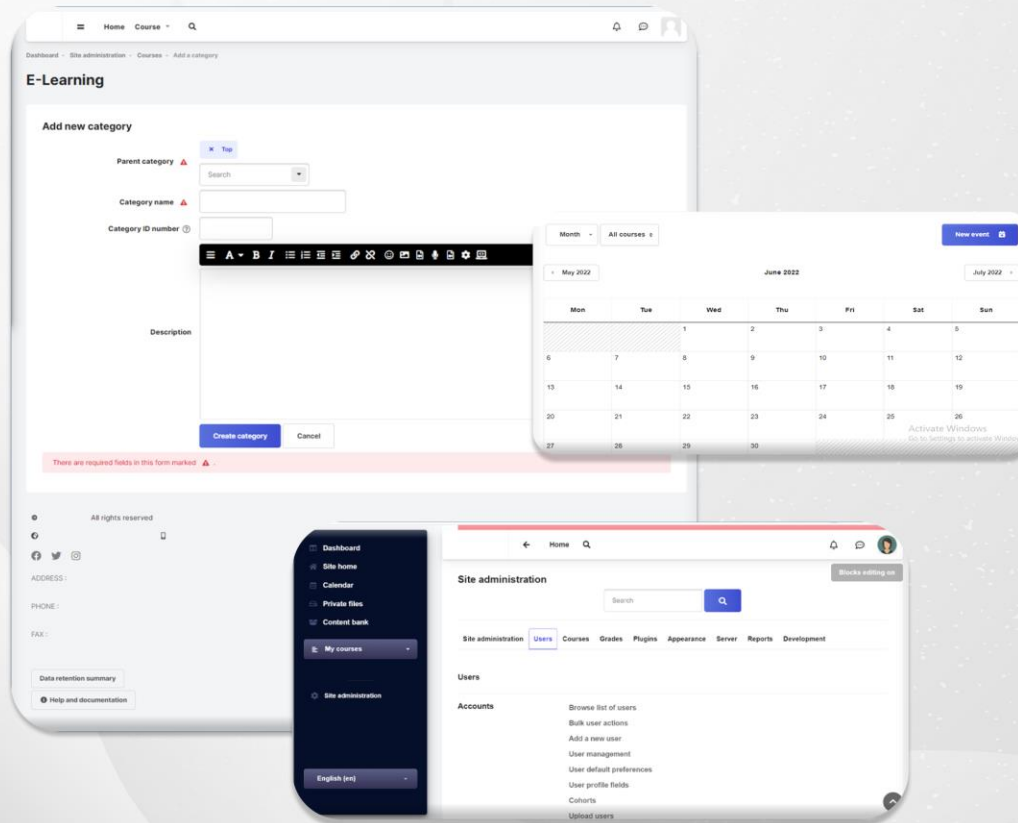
Home Course Q

Dashboard › Site administration › Courses › Add a category

E-Learning

Add new category

Parent category

× Top

Search

Category name

Category ID number

Description

Create category Cancel

There are required fields in this form marked .

All rights reserved

ADDRESS :

PHONE :

FAX :

Data retention summary

Help and documentation

Month All courses

New event

May 2022 June 2022 July 2022

| Mon | Tue | Wed | Thu | Fri | Sat | Sun |
|---|---|---|---|---|---|---|
| | | 1 | 2 | 3 | 4 | 5 |
| 6 | 7 | 8 | 9 | 10 | 11 | 12 |
| 13 | 14 | 15 | 16 | 17 | 18 | 19 |
| 20 | 21 | 22 | 23 | 24 | 25 | 26 |
| 27 | 28 | 29 | 30 | | | |

Activate Windows
Go to Settings to activate Windo

Dashboard
Site home
Calendar
Private files
Content bank
My courses
Site administration
English (en)

Home Q

Site administration

Blocks editing on

Search

Site administration Users Courses Grades Plugins Appearance Server Reports Development

Users

Accounts

Browse list of users
Bulk user actions
Add a new user
User management
User default preferences
User profile fields
Cohorts
Upload users